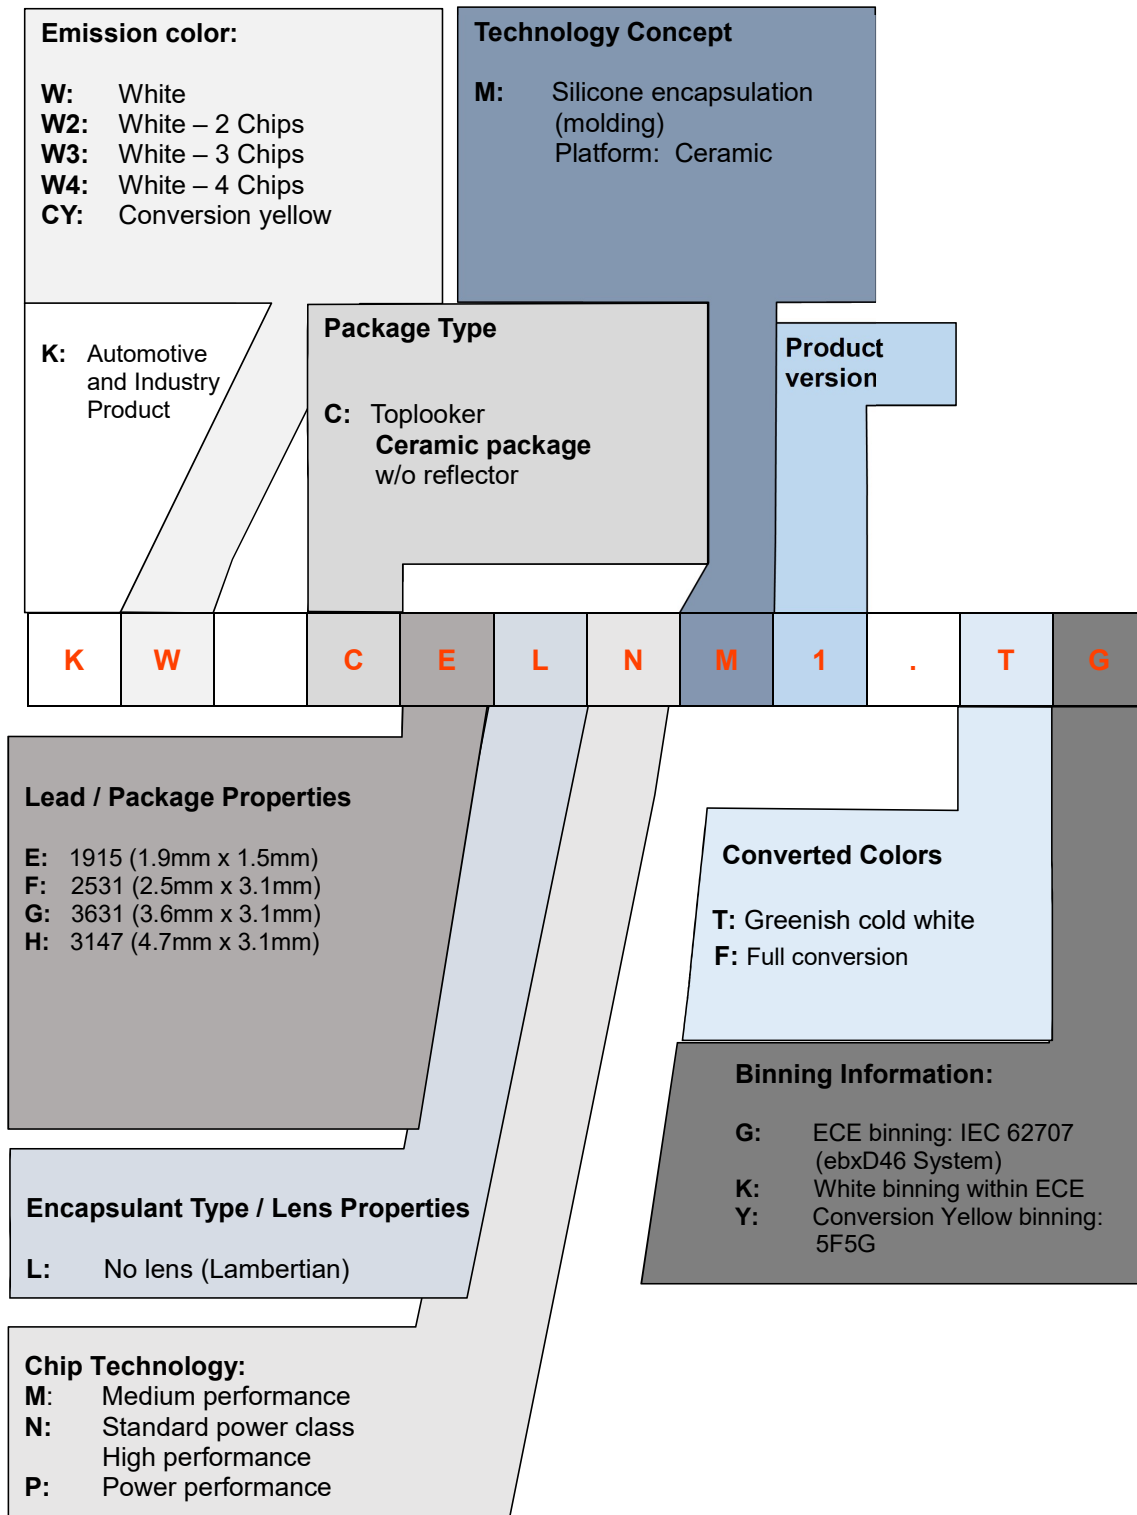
Emission color:

W: White
W2: White – 2 Chips
W3: White – 3 Chips
W4: White – 4 Chips
CY: Conversion yellow

Technology Concept

M: Silicone encapsulation (molding)
Platform: Ceramic

K: Automotive and Industry Product

Package Type

C: Toplooker
Ceramic package
w/o reflector

Product version

| K | W | | C | E | L | N | M | 1 | . | T | G |
|---|---|---|---|---|---|---|---|---|---|---|---|

Lead / Package Properties

E: 1915 (1.9mm x 1.5mm)
F: 2531 (2.5mm x 3.1mm)
G: 3631 (3.6mm x 3.1mm)
H: 3147 (4.7mm x 3.1mm)

Converted Colors

T: Greenish cold white
F: Full conversion

Binning Information:

G: ECE binning: IEC 62707 (ebxD46 System)
K: White binning within ECE
Y: Conversion Yellow binning: 5F5G

Encapsulant Type / Lens Properties

L: No lens (Lambertian)

Chip Technology:
M: Medium performance
N: Standard power class
High performance
P: Power performance